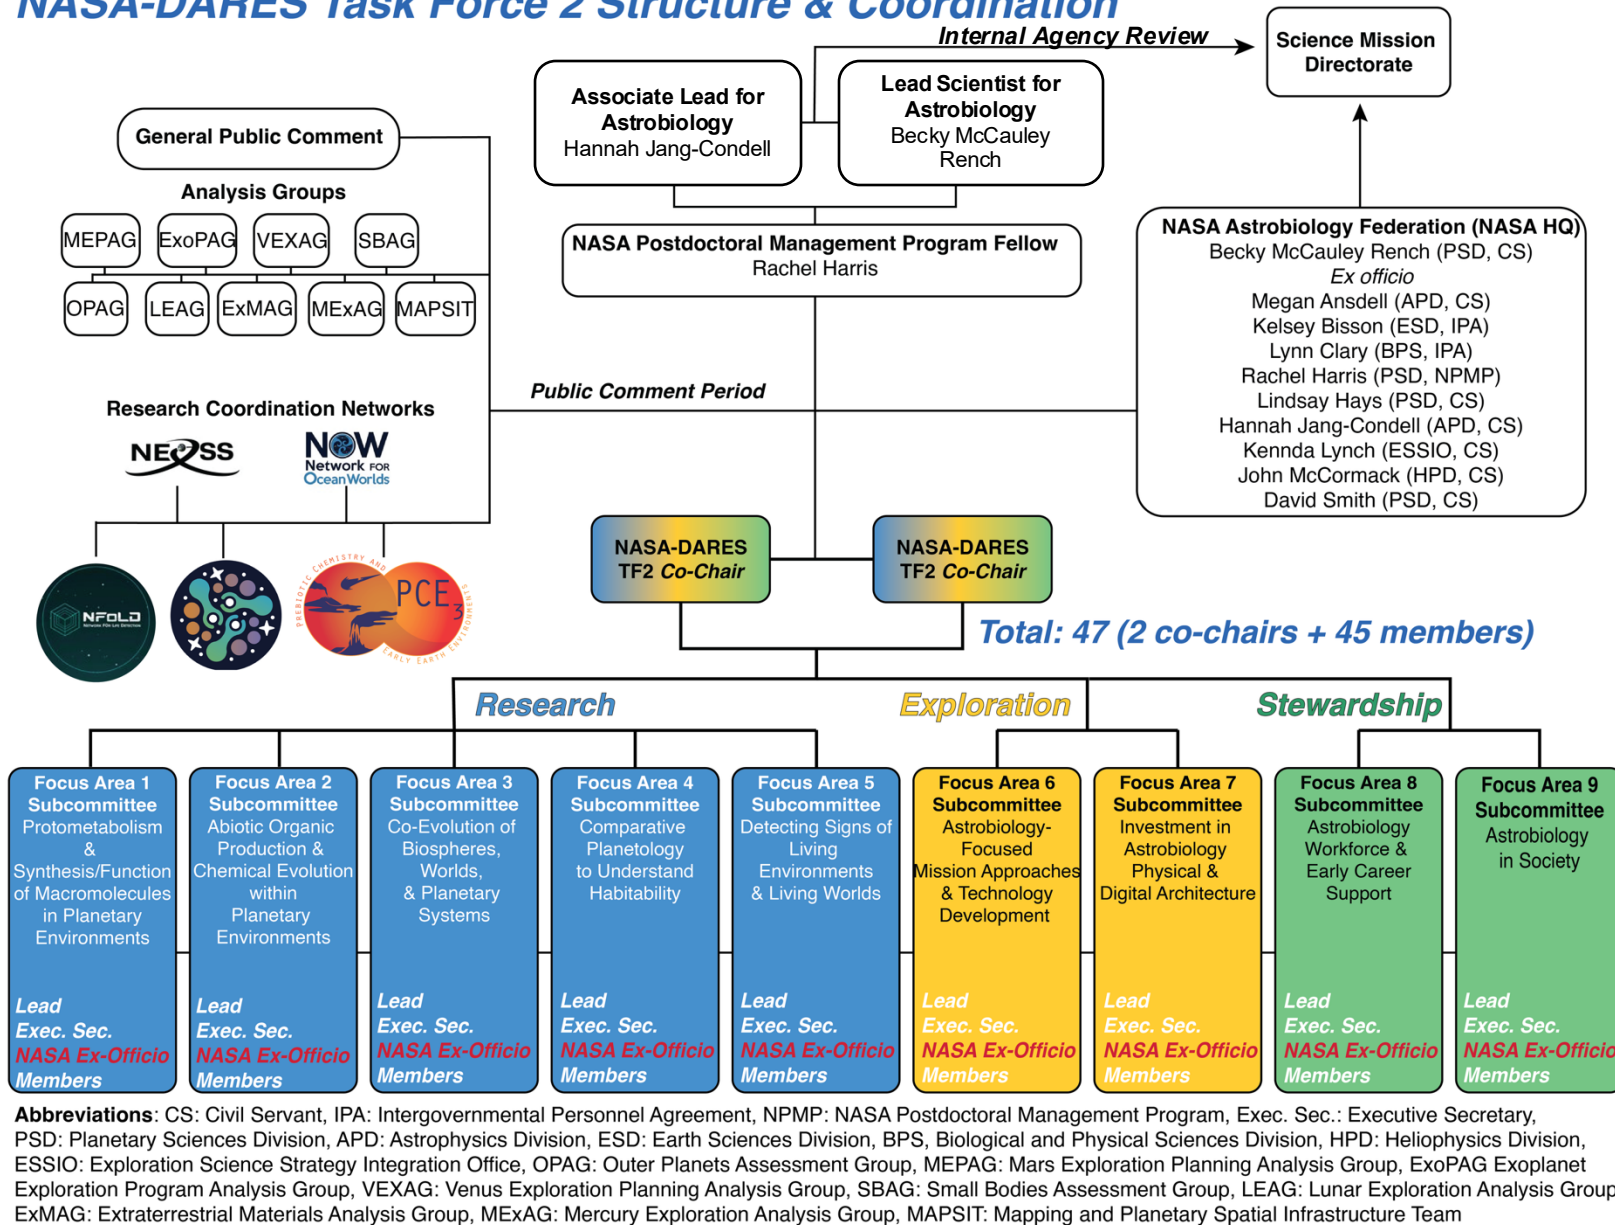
NASA-DARES Task Force 2 Structure & Coordination

Internal Agency Review

Science Mission Directorate

Associate Lead for Astrobiology
Hannah Jang-Condell

Lead Scientist for Astrobiology
Becky McCauley Rench

General Public Comment

Analysis Groups

MEPAG ExoPAG VEXAG SBAG

OPAG LEAG ExMAG MExAG MAPSIT

NASA Postdoctoral Management Program Fellow
Rachel Harris

NASA Astrobiology Federation (NASA HQ)
Becky McCauley Rench (PSD, CS)
Ex officio
Megan Ansdell (APD, CS)
Kelsey Bisson (ESD, IPA)
Lynn Clary (BPS, IPA)
Rachel Harris (PSD, NPMP)
Lindsay Hays (PSD, CS)
Hannah Jang-Condell (APD, CS)
Kennda Lynch (ESSIO, CS)
John McCormack (HPD, CS)
David Smith (PSD, CS)

Public Comment Period

Research Coordination Networks

NExSS

NOW Network FOR Ocean Worlds

NFoLD

PREBIOTIC CHEMISTRY AND EARLY EARTH ENVIRONMENTS PCE3

NASA-DARES TF2 Co-Chair

NASA-DARES TF2 Co-Chair

Total: 47 (2 co-chairs + 45 members)

Research

Exploration

Stewardship

Focus Area 1 Subcommittee
Protometabolism & Synthesis/Function of Macromolecules in Planetary Environments
Lead
Exec. Sec.
NASA Ex-Officio
Members

Focus Area 2 Subcommittee
Abiotic Organic Production & Chemical Evolution within Planetary Environments
Lead
Exec. Sec.
NASA Ex-Officio
Members

Focus Area 3 Subcommittee
Co-Evolution of Biospheres, Worlds, & Planetary Systems
Lead
Exec. Sec.
NASA Ex-Officio
Members

Focus Area 4 Subcommittee
Comparative Planetology to Understand Habitability
Lead
Exec. Sec.
NASA Ex-Officio
Members

Focus Area 5 Subcommittee
Detecting Signs of Living Environments & Living Worlds
Lead
Exec. Sec.
NASA Ex-Officio
Members

Focus Area 6 Subcommittee
Astrobiology-Focused Mission Approaches & Technology Development
Lead
Exec. Sec.
NASA Ex-Officio
Members

Focus Area 7 Subcommittee
Investment in Astrobiology Physical & Digital Architecture
Lead
Exec. Sec.
NASA Ex-Officio
Members

Focus Area 8 Subcommittee
Astrobiology Workforce & Early Career Support
Lead
Exec. Sec.
NASA Ex-Officio
Members

Focus Area 9 Subcommittee
Astrobiology in Society
Lead
Exec. Sec.
NASA Ex-Officio
Members

Abbreviations: CS: Civil Servant, IPA: Intergovernmental Personnel Agreement, NPMP: NASA Postdoctoral Management Program, Exec. Sec.: Executive Secretary, PSD: Planetary Sciences Division, APD: Astrophysics Division, ESD: Earth Sciences Division, BPS, Biological and Physical Sciences Division, HPD: Heliophysics Division, ESSIO: Exploration Science Strategy Integration Office, OPAG: Outer Planets Assessment Group, MEPAG: Mars Exploration Planning Analysis Group, ExoPAG Exoplanet Exploration Program Analysis Group, VEXAG: Venus Exploration Planning Analysis Group, SBAG: Small Bodies Assessment Group, LEAG: Lunar Exploration Analysis Group ExMAG: Extraterrestrial Materials Analysis Group, MExAG: Mercury Exploration Analysis Group, MAPSIT: Mapping and Planetary Spatial Infrastructure Team